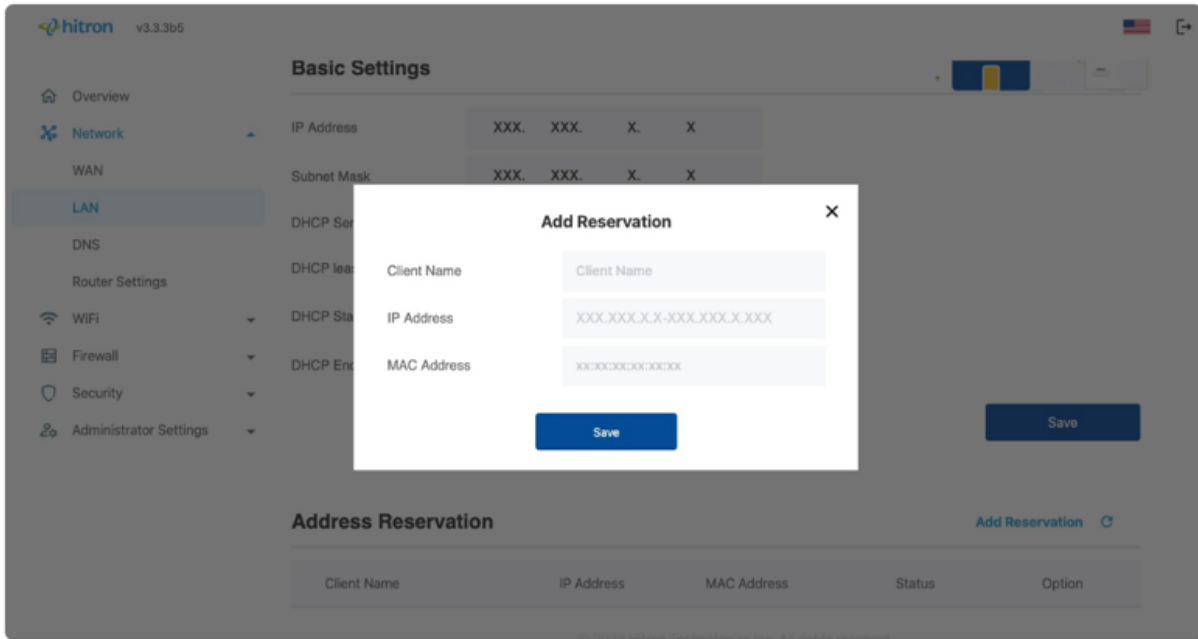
hitron v3.3.3b5

Overview
Network
WAN
LAN
DNS
Router Settings
WiFi
Firewall
Security
Administrator Settings

Basic Settings

IP Address XXX. XXX. X. X
Subnet Mask XXX. XXX. X. X
DHCP Se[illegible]
DHCP lea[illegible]
DHCP Sta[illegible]
DHCP En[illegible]

Add Reservation

Client Name Client Name
IP Address XXX.XXX.X.X-XXX.XXX.X.XXX
MAC Address xx:xx:xx:xx:xx:xx

Save

Save

Address Reservation

Add Reservation

| Client Name | IP Address | MAC Address | Status | Option |
|---|---|---|---|---|

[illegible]